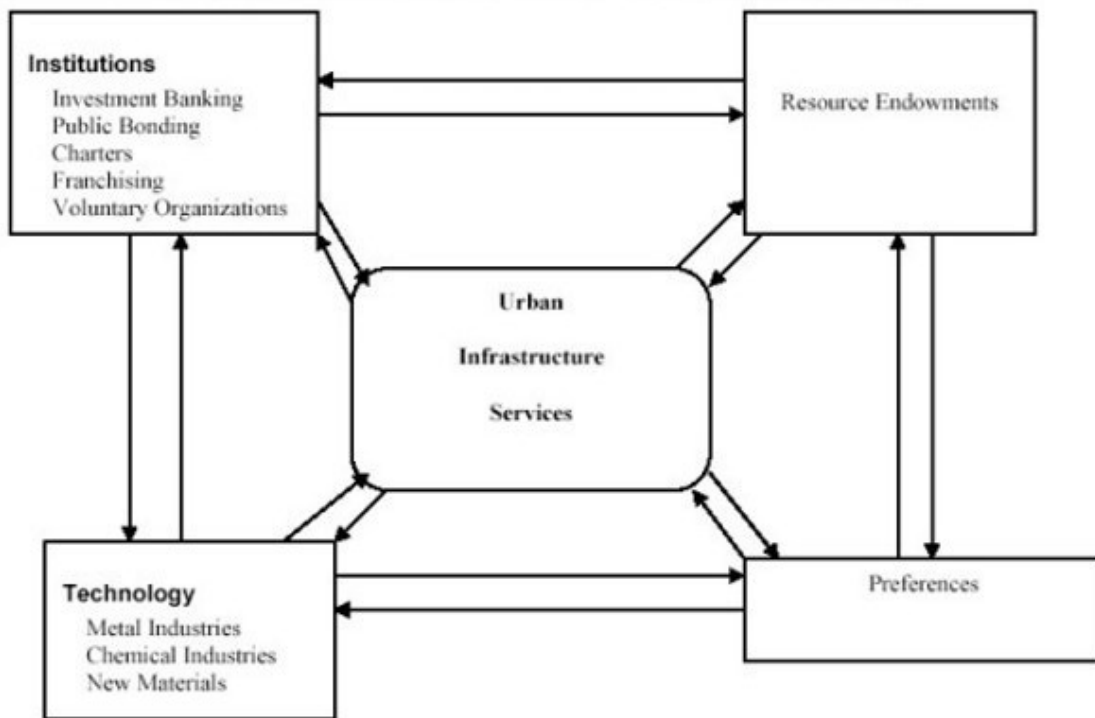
Institutions
Investment Banking
Public Bonding
Charters
Franchising
Voluntary Organizations

Resource Endowments

Urban
Infrastructure
Services

Technology
Metal Industries
Chemical Industries
New Materials

Preferences